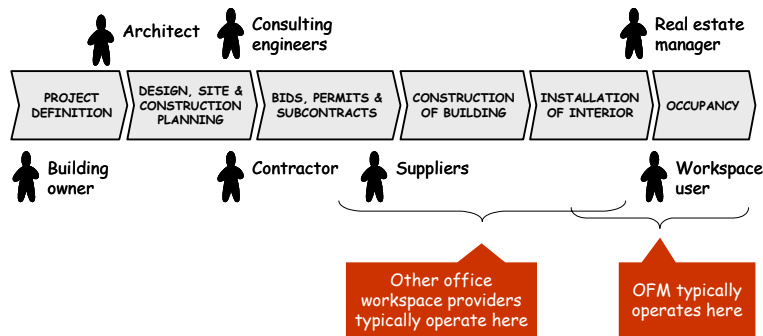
Architect

Consulting engineers

Real estate manager

PROJECT DEFINITION

DESIGN, SITE & CONSTRUCTION PLANNING

BIDS, PERMITS & SUBCONTRACTS

CONSTRUCTION OF BUILDING

INSTALLATION OF INTERIOR

OCCUPANCY

Building owner

Contractor

Suppliers

Workspace user

Other office workspace providers typically operate here

OFM typically operates here